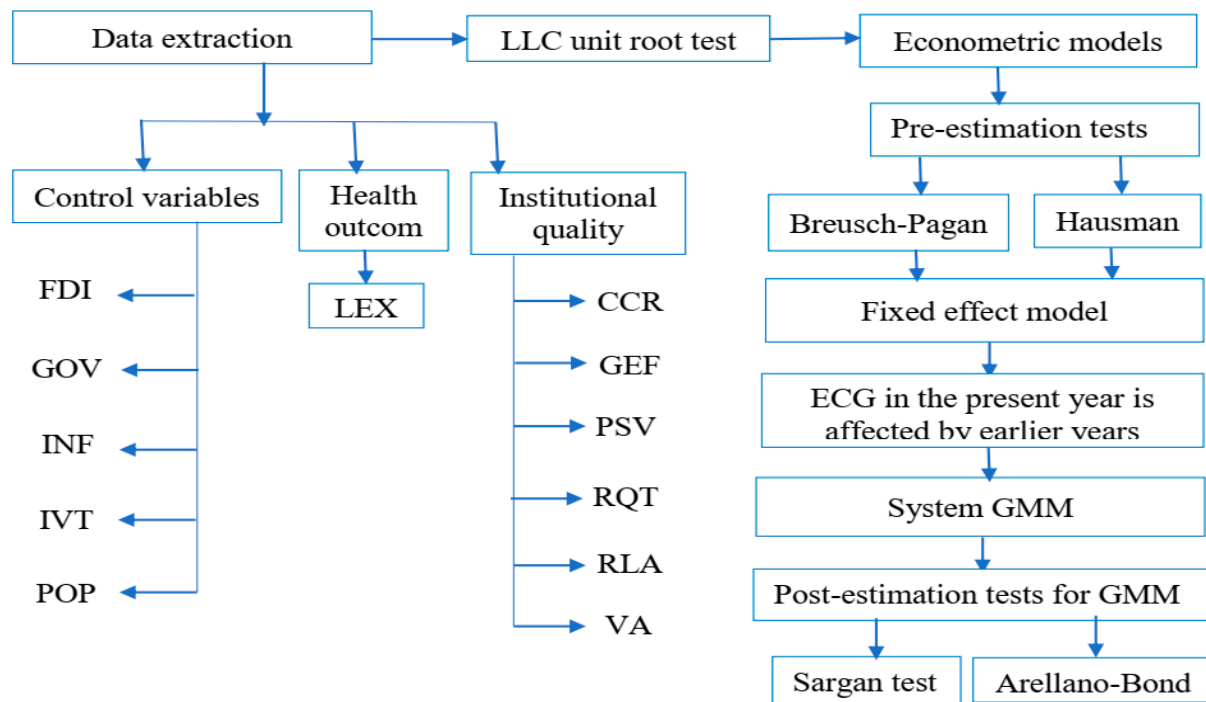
Data extraction

LLC unit root test

Econometric models

Pre-estimation tests

Control variables

Health outcom

Institutional quality

Breusch-Pagan

Hausman

FDI

GOV

INF

IVT

POP

LEX

CCR

GEF

PSV

RQT

RLA

VA

Fixed effect model

ECG in the present year is affected by earlier years

System GMM

Post-estimation tests for GMM

Sargan test

Arellano-Bond